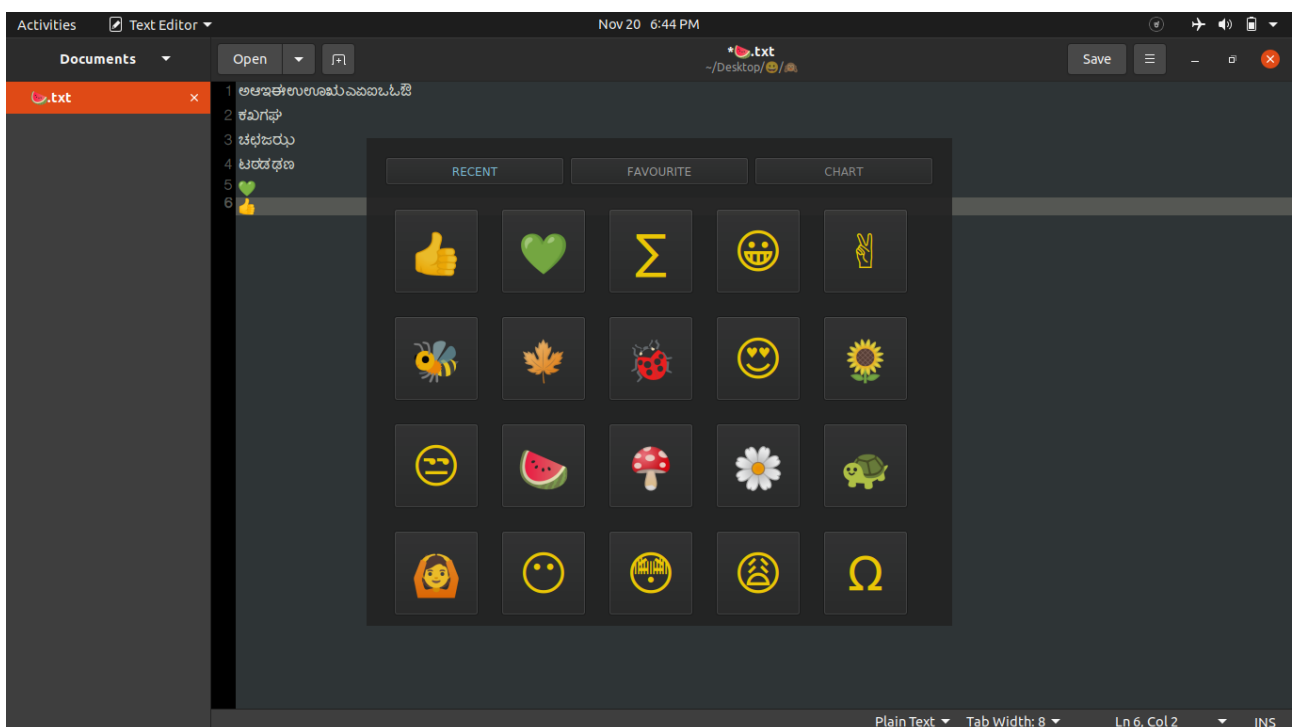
Activities Text Editor ▾ Nov 20 6:44 PM

Documents ▾ Open ▾ *🍉.txt ~/Desktop/😀/🙈 Save

🍉.txt ×

1 ಅಆಇಈಉಊಋಎಏಐಒಓಔ
2 ಕಖಗಘ
3 ಚಛಜಝ
4 ಟಠಡಢಣ
5 💚
6 👍

RECENT FAVOURITE CHART

👍 💚 ∑ 😁 ✌
🐝 🍁 🐞 😍 🌻
😑 🍉 🍄 🌼 🐢
🙆 😶 😬 😫 Ω

Plain Text ▾ Tab Width: 8 ▾ Ln 6, Col 2 ▾ INS